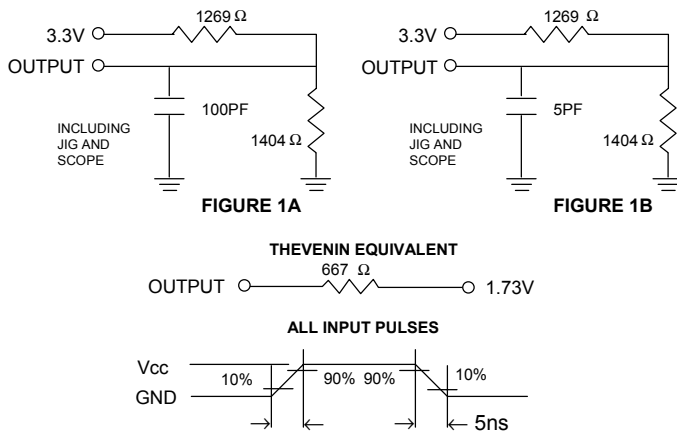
3.3V

1269 Ω

OUTPUT

100PF

INCLUDING JIG AND SCOPE

1404 Ω

FIGURE 1A

3.3V

1269 Ω

OUTPUT

5PF

INCLUDING JIG AND SCOPE

1404 Ω

FIGURE 1B

THEVENIN EQUIVALENT

OUTPUT

667 Ω

1.73V

ALL INPUT PULSES

Vcc

GND

10%

90%

90%

10%

5ns